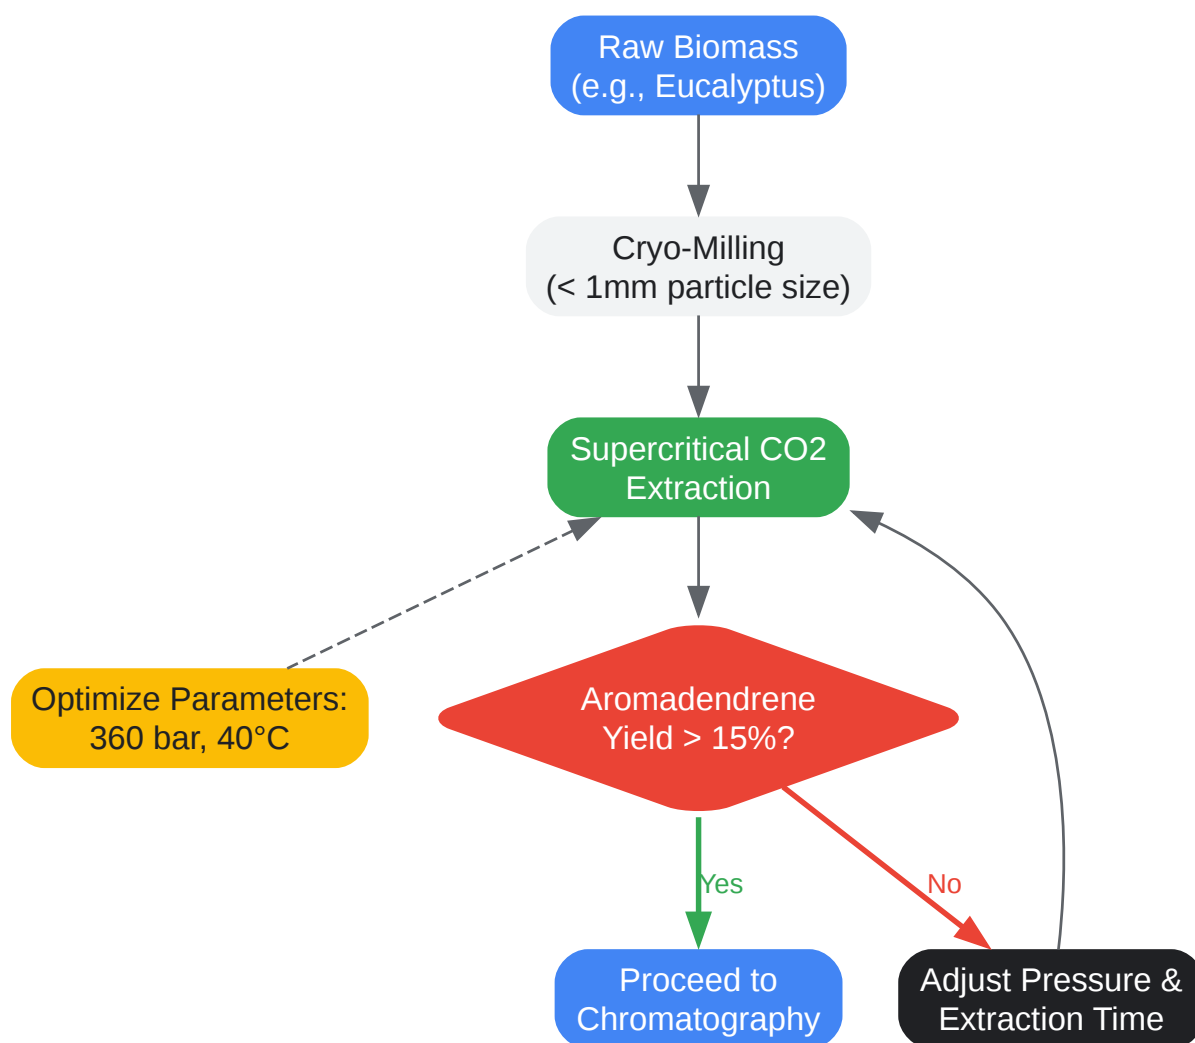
Raw Biomass
(e.g., Eucalyptus)

Cryo-Milling
(< 1mm particle size)

Supercritical CO2
Extraction

Optimize Parameters:
360 bar, 40°C

Aromadendrene
Yield > 15%?

Yes

No

Proceed to
Chromatography

Adjust Pressure &
Extraction Time